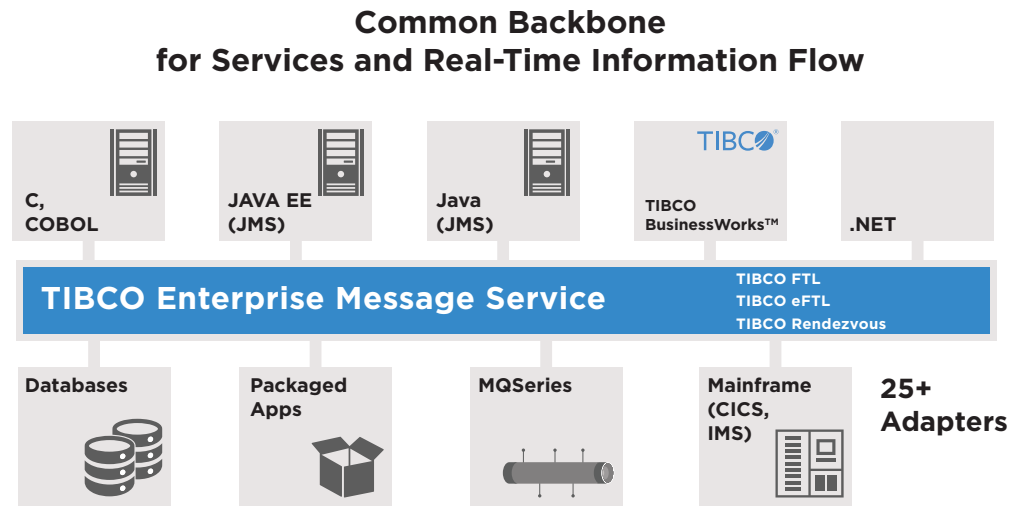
Common Backbone
for Services and Real-Time Information Flow

C,
COBOL

JAVA EE
(JMS)

Java
(JMS)

TIBCO

TIBCO
BusinessWorks™

.NET

TIBCO Enterprise Message Service

TIBCO FTL
TIBCO eFTL
TIBCO Rendezvous

Databases

Packaged
Apps

MQSeries

Mainframe
(CICS,
IMS)

25+
Adapters